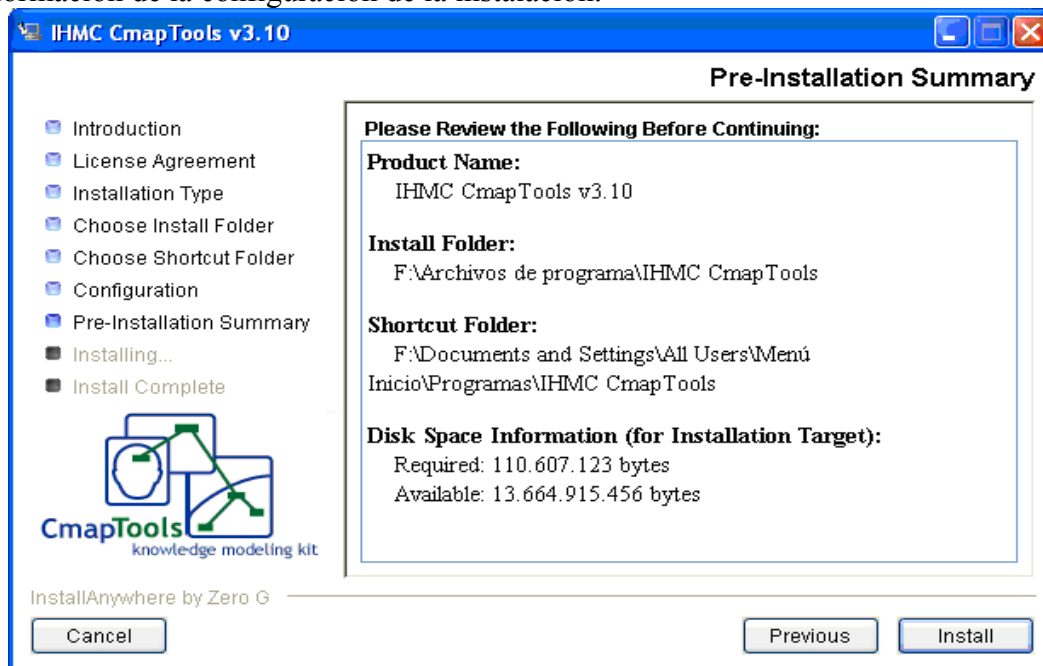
formación de la configuración de la instalación.

IHMC CmapTools v3.10

Pre-Installation Summary

Introduction
License Agreement
Installation Type
Choose Install Folder
Choose Shortcut Folder
Configuration
Pre-Installation Summary
Installing...
Install Complete

CmapTools
knowledge modeling kit

Please Review the Following Before Continuing:

Product Name:
IHMC CmapTools v3.10

Install Folder:
F:\Archivos de programa\IHMC CmapTools

Shortcut Folder:
F:\Documents and Settings\All Users\Menú Inicio\Programas\IHMC CmapTools

Disk Space Information (for Installation Target):
Required: 110.607.123 bytes
Available: 13.664.915.456 bytes

InstallAnywhere by Zero G

Cancel

Previous

Install